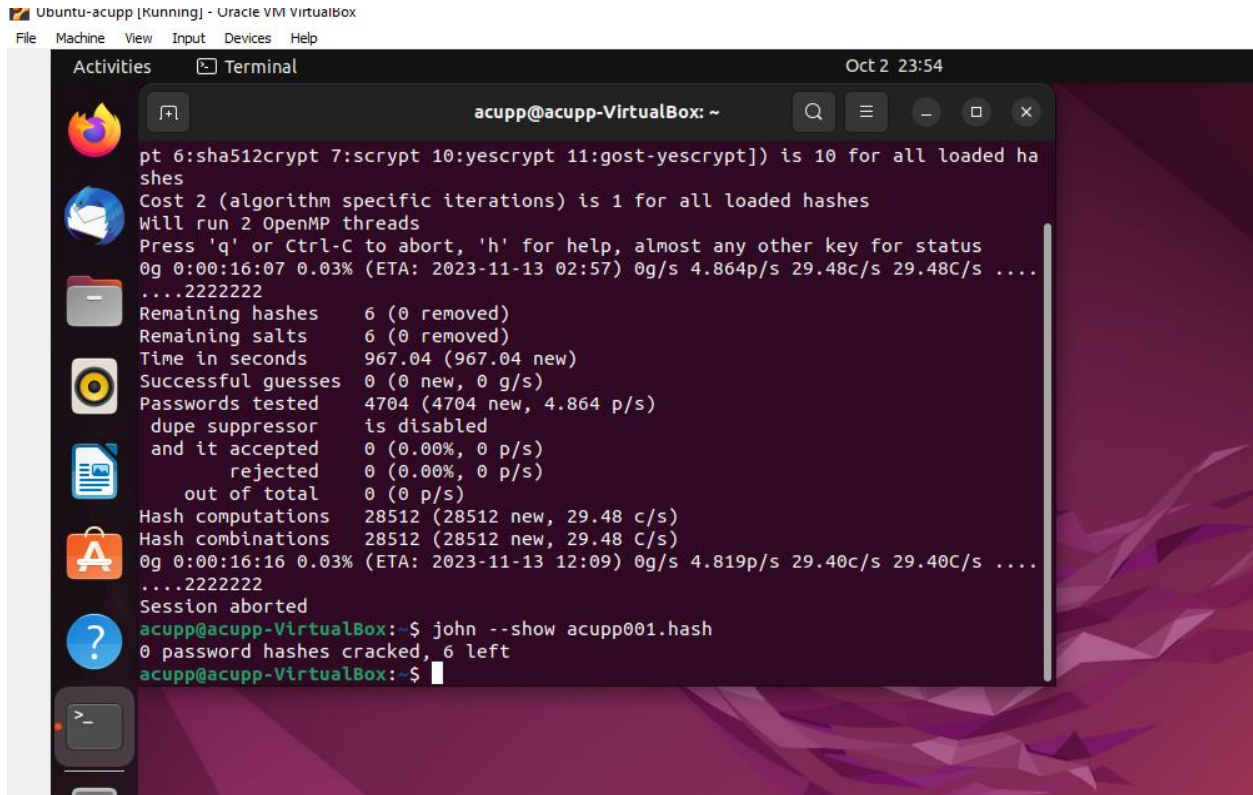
Ubuntu-acupp [Running] - Oracle VM VirtualBox
File Machine View Input Devices Help
Activities Terminal Oct 2 23:54
acupp@acupp-VirtualBox: ~

pt 6:sha512crypt 7:scrypt 10:yescrypt 11:gost-yescrypt]) is 10 for all loaded hashes
Cost 2 (algorithm specific iterations) is 1 for all loaded hashes
Will run 2 OpenMP threads
Press 'q' or Ctrl-C to abort, 'h' for help, almost any other key for status
0g 0:00:16:07 0.03% (ETA: 2023-11-13 02:57) 0g/s 4.864p/s 29.48c/s 29.48C/s ........2222222
Remaining hashes 6 (0 removed)
Remaining salts 6 (0 removed)
Time in seconds 967.04 (967.04 new)
Successful guesses 0 (0 new, 0 g/s)
Passwords tested 4704 (4704 new, 4.864 p/s)
dupe suppressor is disabled
and it accepted 0 (0.00%, 0 p/s)
rejected 0 (0.00%, 0 p/s)
out of total 0 (0 p/s)
Hash computations 28512 (28512 new, 29.48 c/s)
Hash combinations 28512 (28512 new, 29.48 C/s)
0g 0:00:16:16 0.03% (ETA: 2023-11-13 12:09) 0g/s 4.819p/s 29.40c/s 29.40C/s ........2222222
Session aborted
acupp@acupp-VirtualBox:~$ john --show acupp001.hash
0 password hashes cracked, 6 left
acupp@acupp-VirtualBox:~$